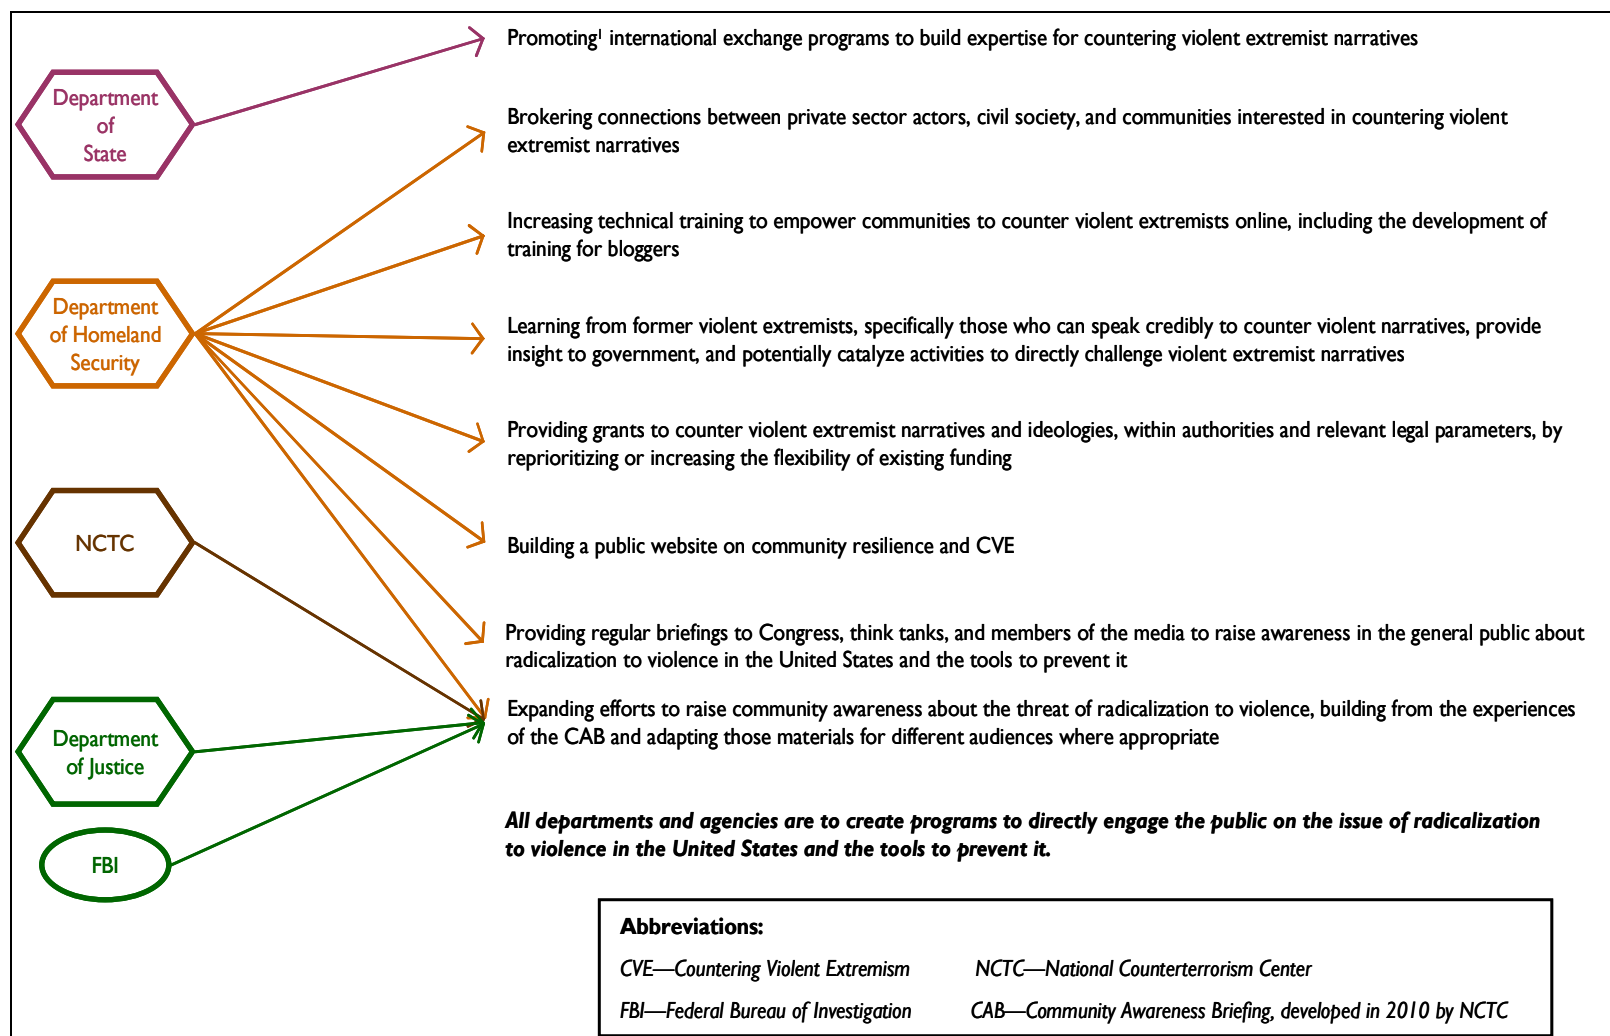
Department of State

Department of Homeland Security

NCTC

Department of Justice

FBI

Promoting$^{1}$ international exchange programs to build expertise for countering violent extremist narratives

Brokering connections between private sector actors, civil society, and communities interested in countering violent extremist narratives

Increasing technical training to empower communities to counter violent extremists online, including the development of training for bloggers

Learning from former violent extremists, specifically those who can speak credibly to counter violent narratives, provide insight to government, and potentially catalyze activities to directly challenge violent extremist narratives

Providing grants to counter violent extremist narratives and ideologies, within authorities and relevant legal parameters, by reprioritizing or increasing the flexibility of existing funding

Building a public website on community resilience and CVE

Providing regular briefings to Congress, think tanks, and members of the media to raise awareness in the general public about radicalization to violence in the United States and the tools to prevent it

Expanding efforts to raise community awareness about the threat of radicalization to violence, building from the experiences of the CAB and adapting those materials for different audiences where appropriate

All departments and agencies are to create programs to directly engage the public on the issue of radicalization to violence in the United States and the tools to prevent it.

Abbreviations:

CVE—Countering Violent Extremism

NCTC—National Counterterrorism Center

FBI—Federal Bureau of Investigation

CAB—Community Awareness Briefing, developed in 2010 by NCTC